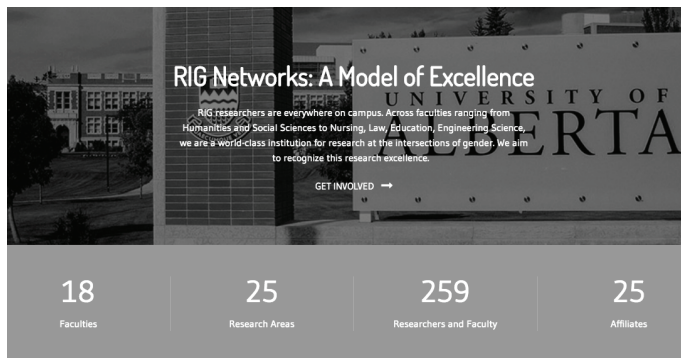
UNIVERSITY OF
ALBERTA

RIG Networks: A Model of Excellence

RIG researchers are everywhere on campus. Across faculties ranging from Humanities and Social Sciences to Nursing, Law, Education, Engineering Science, we are a world-class institution for research at the intersections of gender. We aim to recognize this research excellence.

GET INVOLVED →

18
Faculties

25
Research Areas

259
Researchers and Faculty

25
Affiliates